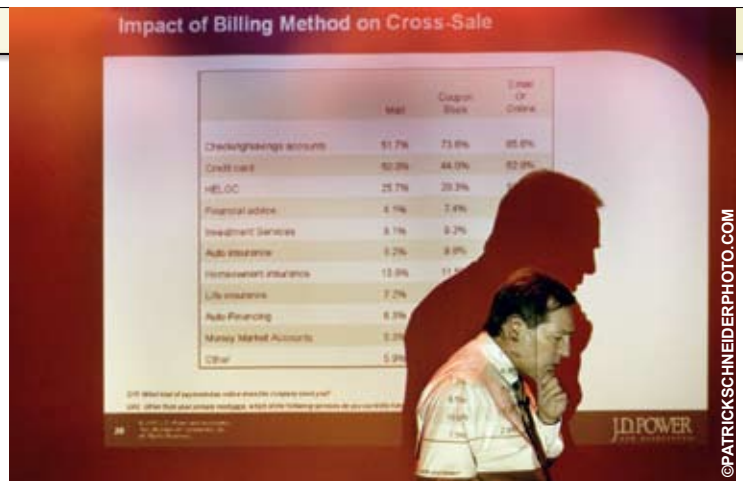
Impact of Billing Method on Cross-Sale

|  | Mail | Coupon Book | Email Or Online |
|---|---|---|---|
| Checking/savings accounts | 51.7% | 73.6% | 85.6% |
| Credit card | 50.0% | 44.0% | 62.0% |
| HELOC | 25.7% | 20.3% | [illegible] |
| Financial advice | 4.1% | 7.4% | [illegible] |
| Investment Services | 6.1% | 8.2% | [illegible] |
| Auto insurance | 3.2% | 8.0% | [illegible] |
| Homeowners insurance | 13.6% | 11.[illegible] | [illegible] |
| Life insurance | 7.2% | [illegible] | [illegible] |
| Auto Financing | 6.3% | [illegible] | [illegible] |
| Money Market Accounts | 3.3% | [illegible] | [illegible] |
| Other | 5.9% | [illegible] | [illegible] |

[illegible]

J.D. POWER AND ASSOCIATES

©PATRICKSCHNEIDERPHOTO.COM